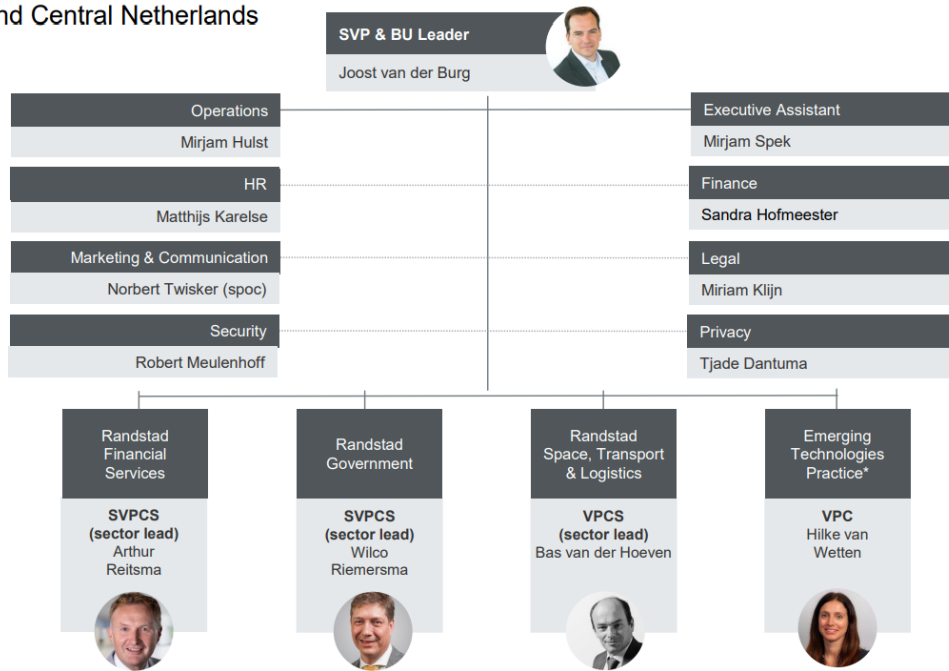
nd Central Netherlands

SVP & BU Leader
Joost van der Burg

Operations
Mirjam Hulst

HR
Matthijs Karelse

Marketing & Communication
Norbert Twisker (spoc)

Security
Robert Meulenhoff

Executive Assistant
Mirjam Spek

Finance
Sandra Hofmeester

Legal
Miriam Klijn

Privacy
Tjade Dantuma

Randstad Financial Services
SVPCS (sector lead)
Arthur Reitsma

Randstad Government
SVPCS (sector lead)
Wilco Riemersma

Randstad Space, Transport & Logistics
VPCS (sector lead)
Bas van der Hoeven

Emerging Technologies Practice*
VPC
Hilke van Wetten